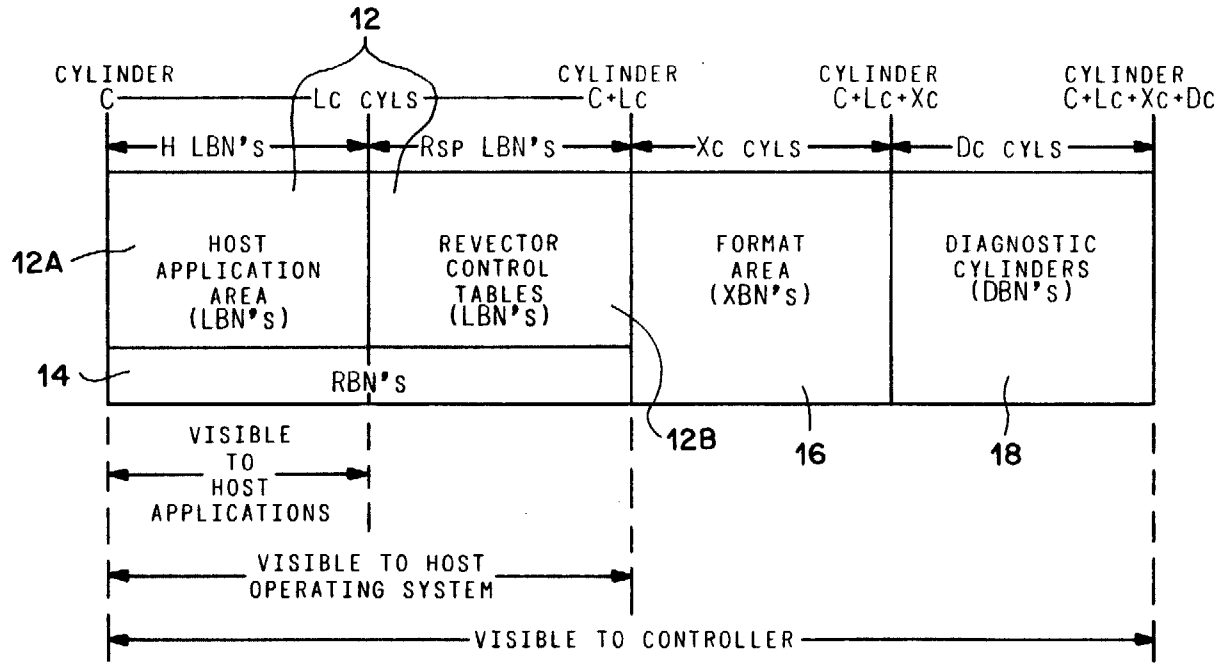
12

CYLINDER C

Lc CYLS

CYLINDER C+Lc

CYLINDER C+Lc+Xc

CYLINDER C+Lc+Xc+Dc

H LBN's

Rsp LBN's

Xc CYLS

Dc CYLS

12A

HOST APPLICATION AREA (LBN's)

REVECTOR CONTROL TABLES (LBN's)

FORMAT AREA (XBN's)

DIAGNOSTIC CYLINDERS (DBN's)

14

RBN's

12B

16

18

VISIBLE TO HOST APPLICATIONS

VISIBLE TO HOST OPERATING SYSTEM

VISIBLE TO CONTROLLER